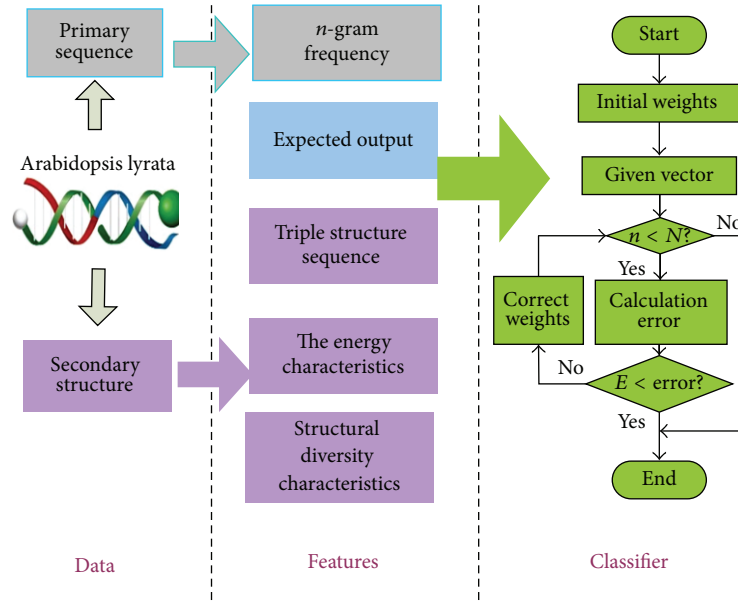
Primary sequence

Arabidopsis lyrata

Secondary structure

$n$-gram frequency

Expected output

Triple structure sequence

The energy characteristics

Structural diversity characteristics

Start

Initial weights

Given vector

$n < N$?

No

Yes

Correct weights

Calculation error

No

$E <$ error?

Yes

End

Data

Features

Classifier